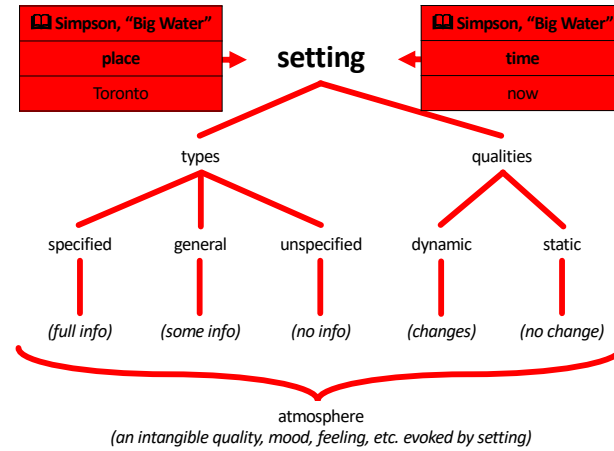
Simpson, "Big Water"

place

Toronto

setting

Simpson, "Big Water"

time

now

types

qualities

specified

general

unspecified

dynamic

static

(full info)

(some info)

(no info)

(changes)

(no change)

atmosphere

(an intangible quality, mood, feeling, etc. evoked by setting)